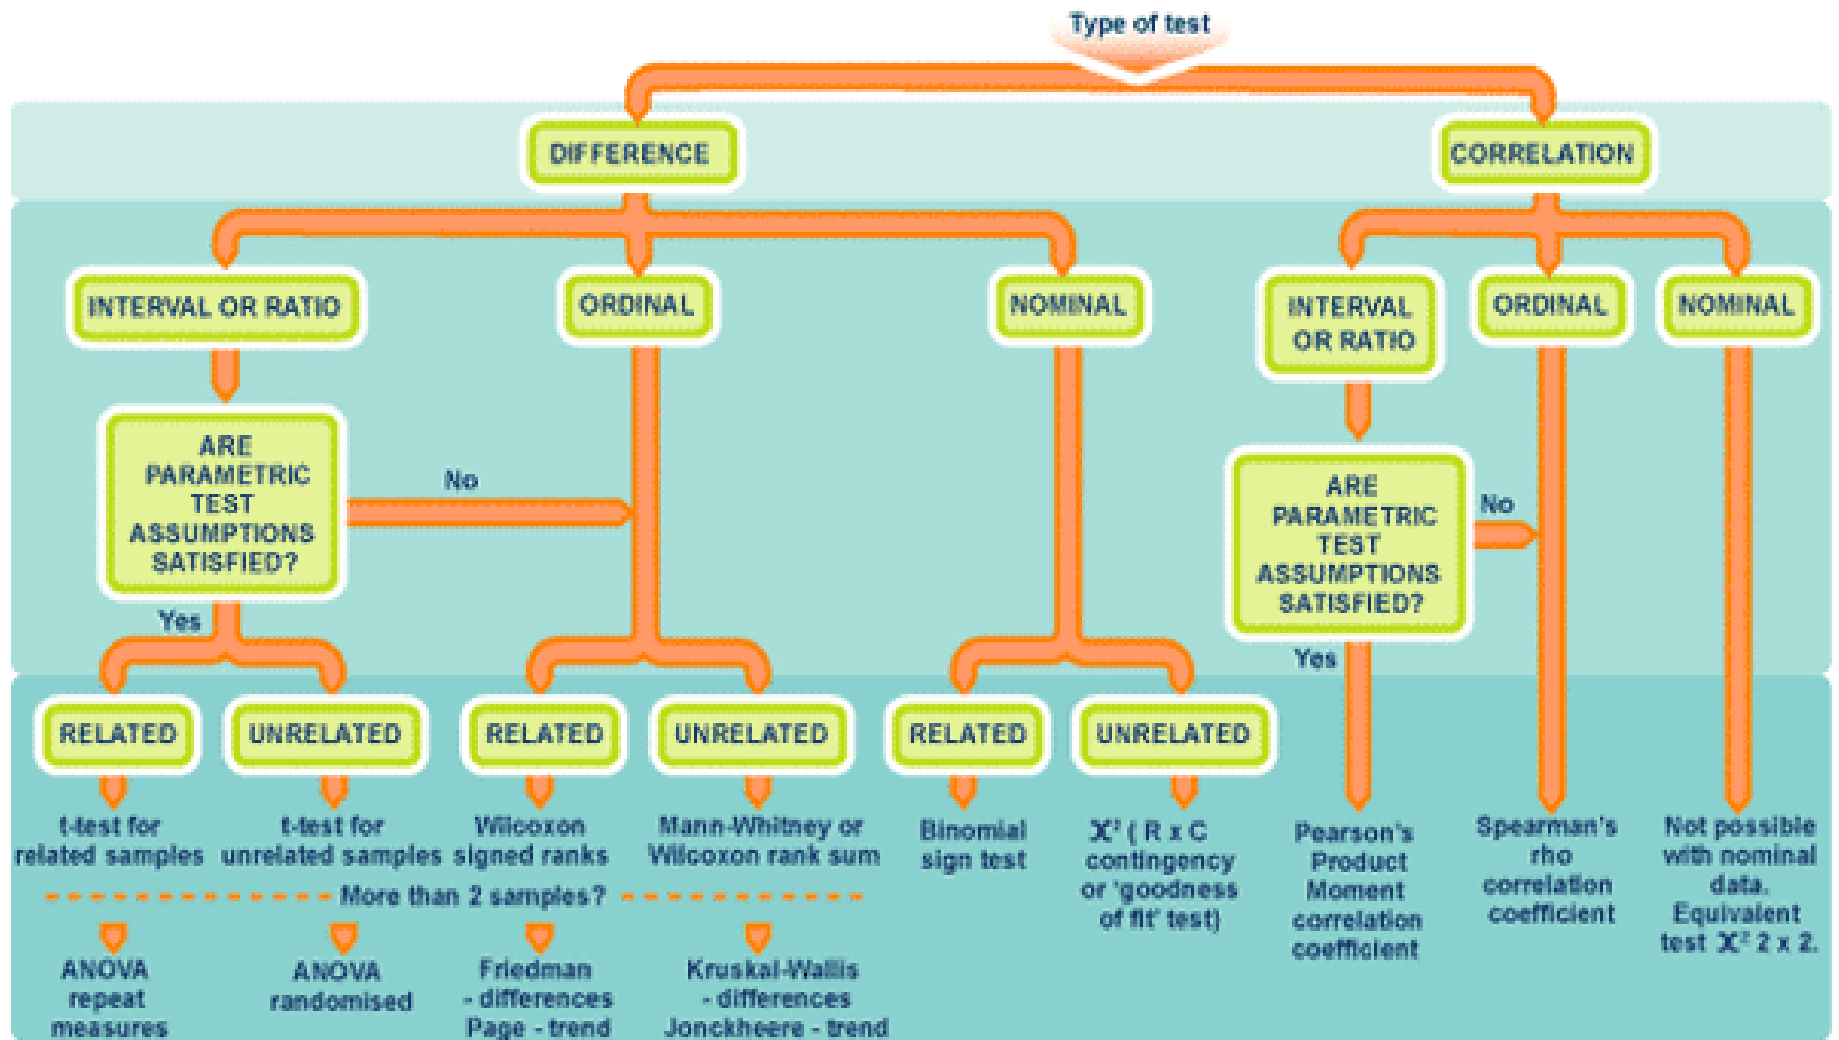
Type of test

DIFFERENCE

CORRELATION

INTERVAL OR RATIO

ORDINAL

NOMINAL

INTERVAL OR RATIO

ORDINAL

NOMINAL

ARE PARAMETRIC TEST ASSUMPTIONS SATISFIED?

No

Yes

ARE PARAMETRIC TEST ASSUMPTIONS SATISFIED?

No

Yes

RELATED

UNRELATED

RELATED

UNRELATED

RELATED

UNRELATED

t-test for related samples

t-test for unrelated samples

Wilcoxon signed ranks

Mann-Whitney or Wilcoxon rank sum

Binomial sign test

$X^2$ ( R x C contingency or 'goodness of fit' test)

Pearson's Product Moment correlation coefficient

Spearman's rho correlation coefficient

Not possible with nominal data. Equivalent test $X^2$ 2 x 2.

More than 2 samples?

ANOVA repeat measures

ANOVA randomised

Friedman - differences Page - trend

Kruskal-Wallis - differences Jonckheere - trend